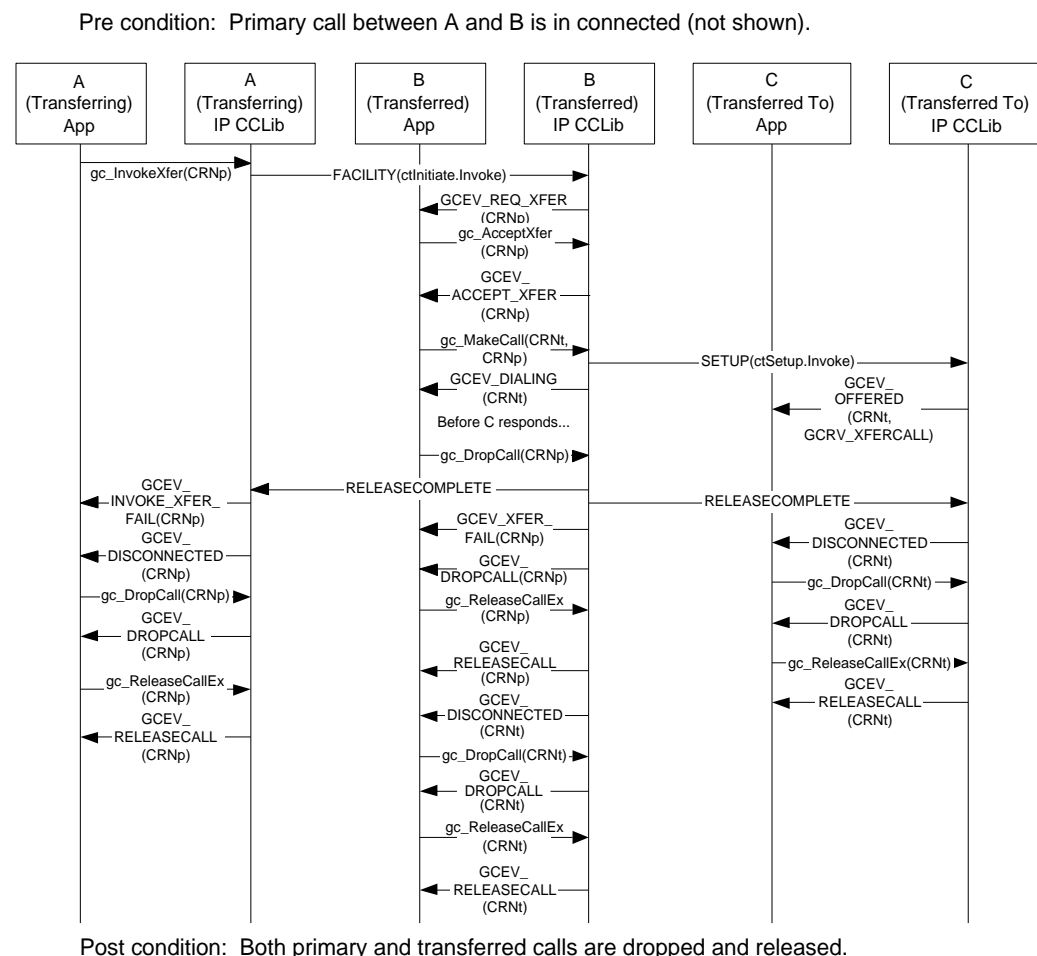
Pre condition: Primary call between A and B is in connected (not shown).

A
(Transferring)
App

A
(Transferring)
IP CCLib

B
(Transferred)
App

B
(Transferred)
IP CCLib

C
(Transferred To)
App

C
(Transferred To)
IP CCLib

gc_InvokeXfer(CRNp)

FACILITY(ctInitiate.Invoke)

GCEV_REQ_XFER
(CRNp)

gc_AcceptXfer
(CRNp)

GCEV_
ACCEPT_XFER
(CRNp)

gc_MakeCall(CRNt,
CRNp)

SETUP(ctSetup.Invoke)

GCEV_DIALING
(CRNt)

GCEV_
OFFERED
(CRNt,
GCRV_XFERCALL)

Before C responds...

gc_DropCall(CRNp)

GCEV_
INVOKE_XFER_
FAIL(CRNp)

RELEASECOMPLETE

RELEASECOMPLETE

GCEV_XFER_
FAIL(CRNp)

GCEV_
DISCONNECTED
(CRNt)

GCEV_
DISCONNECTED
(CRNp)

GCEV_
DROPCALL(CRNp)

gc_DropCall(CRNt)

gc_DropCall(CRNp)

gc_ReleaseCallEx
(CRNp)

GCEV_
DROPCALL
(CRNt)

GCEV_
DROPCALL
(CRNp)

GCEV_
RELEASECALL
(CRNp)

gc_ReleaseCallEx(CRNt)

gc_ReleaseCallEx
(CRNp)

GCEV_
RELEASECALL
(CRNt)

GCEV_
DISCONNECTED
(CRNt)

GCEV_
RELEASECALL
(CRNp)

gc_DropCall(CRNt)

GCEV_
DROPCALL
(CRNt)

gc_ReleaseCallEx
(CRNt)

GCEV_
RELEASECALL
(CRNt)

Post condition: Both primary and transferred calls are dropped and released.